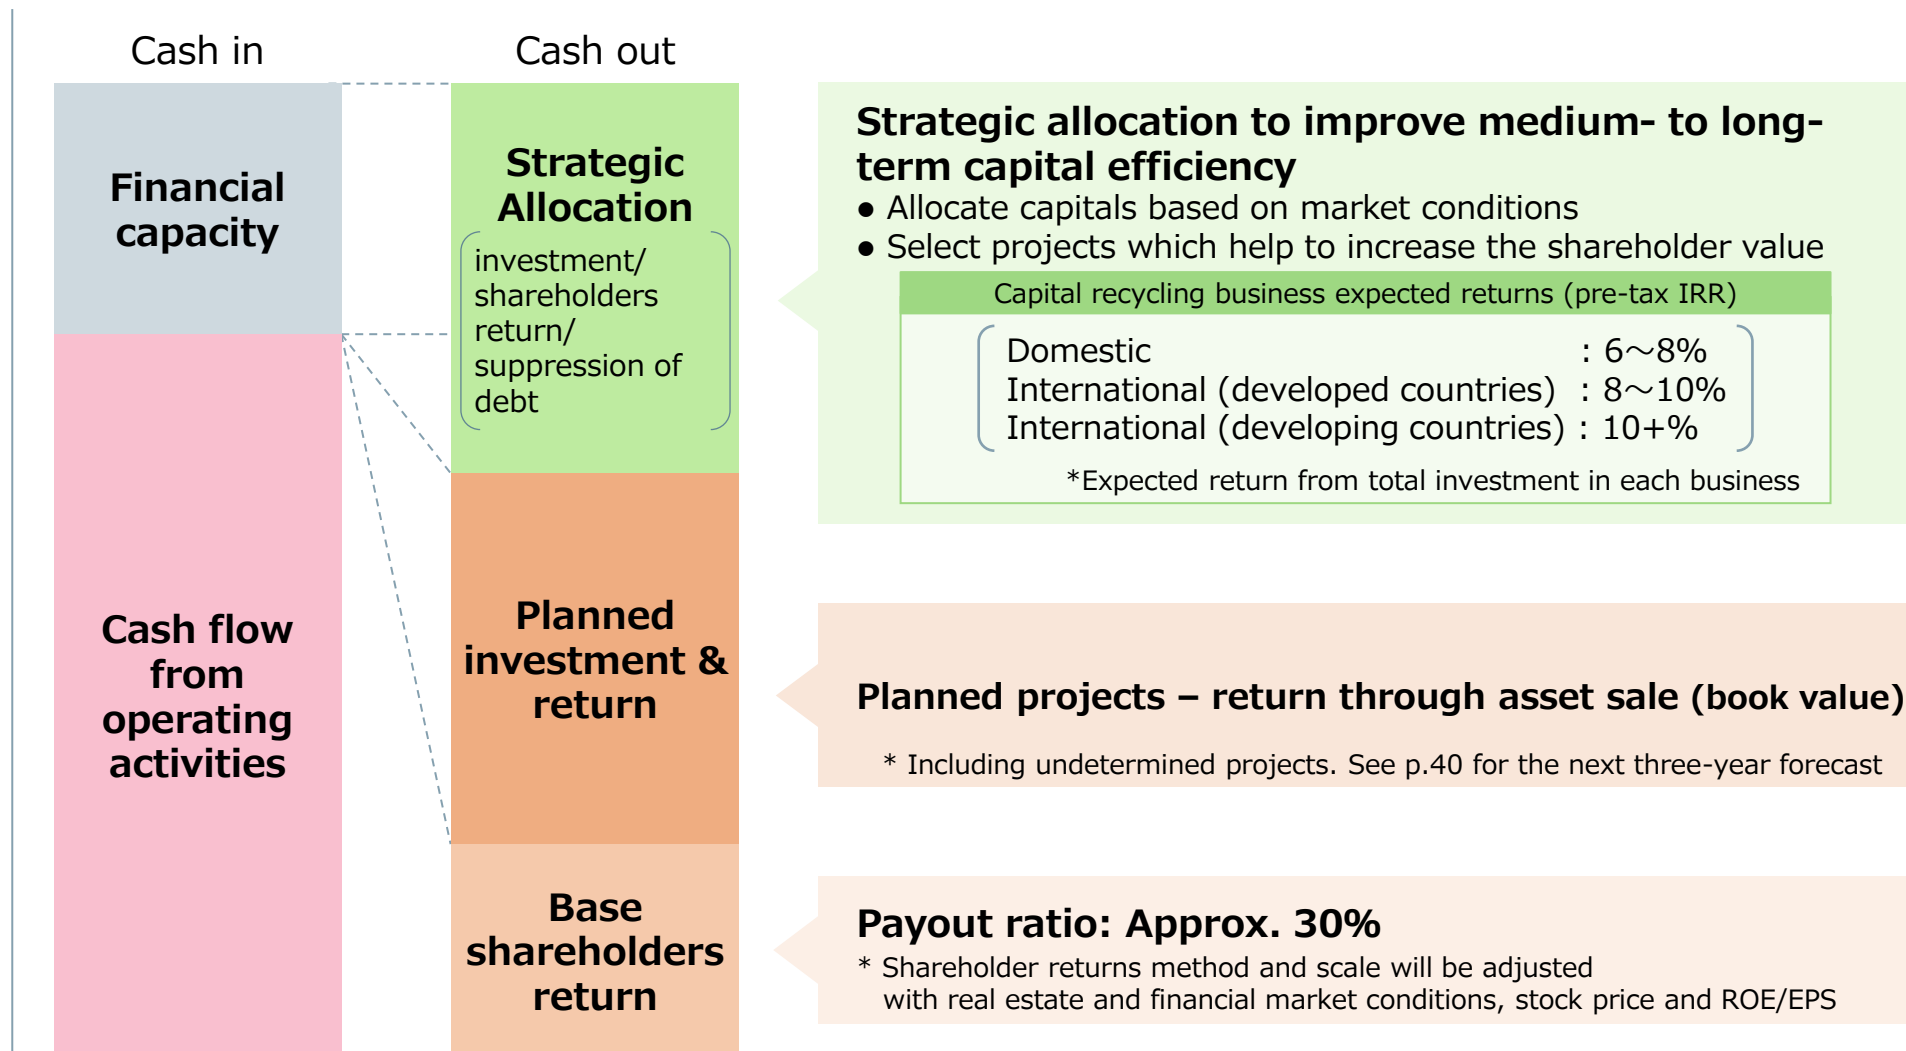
Cash in

Cash out

Financial capacity

Cash flow from operating activities

Strategic Allocation

investment/ shareholders return/ suppression of debt

Planned investment & return

Base shareholders return

Strategic allocation to improve medium- to long-term capital efficiency

● Allocate capitals based on market conditions

● Select projects which help to increase the shareholder value

Capital recycling business expected returns (pre-tax IRR)

Domestic : 6～8%
International (developed countries) : 8～10%
International (developing countries) : 10+%

*Expected return from total investment in each business

Planned projects – return through asset sale (book value)

* Including undetermined projects. See p.40 for the next three-year forecast

Payout ratio: Approx. 30%

* Shareholder returns method and scale will be adjusted with real estate and financial market conditions, stock price and ROE/EPS